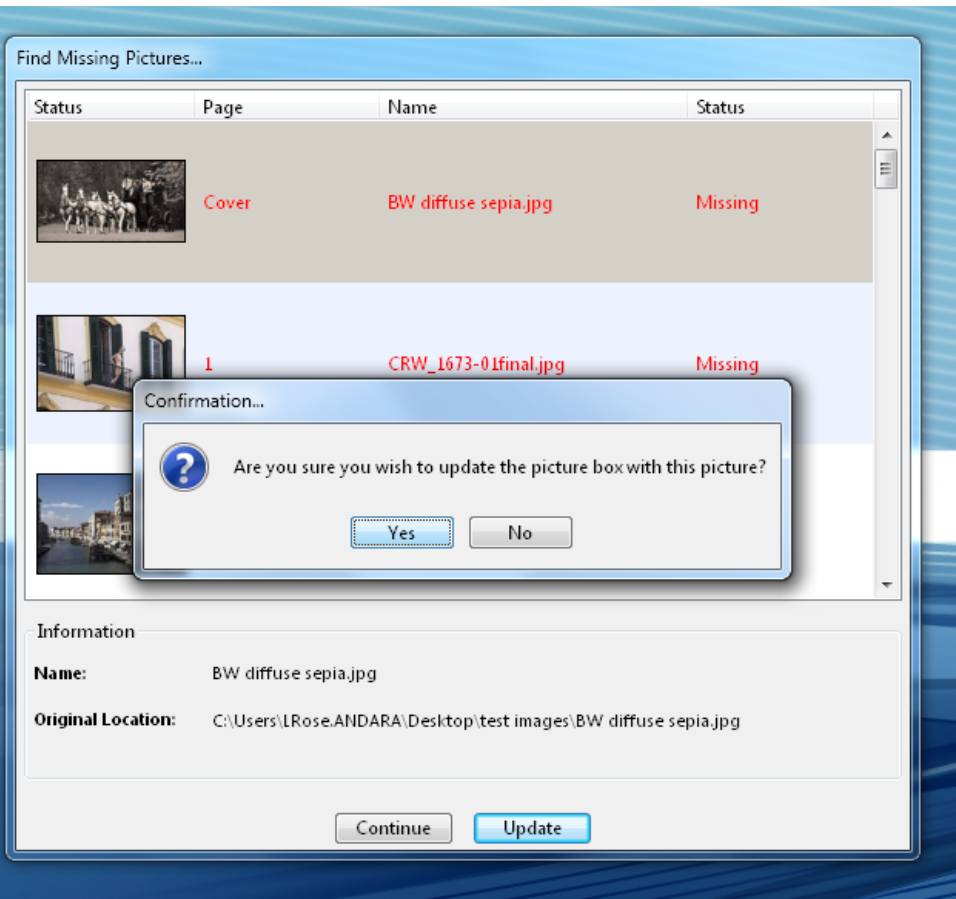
Find Missing Pictures...

| Status | Page | Name | Status |
|---|---|---|---|
| | Cover | BW diffuse sepia.jpg | Missing |
| | 1 | CRW_1673-01final.jpg | Missing |
| | | | |

Confirmation...

Are you sure you wish to update the picture box with this picture?

Yes No

Information

Name: BW diffuse sepia.jpg

Original Location: C:\Users\LRose.ANDARA\Desktop\test images\BW diffuse sepia.jpg

Continue Update